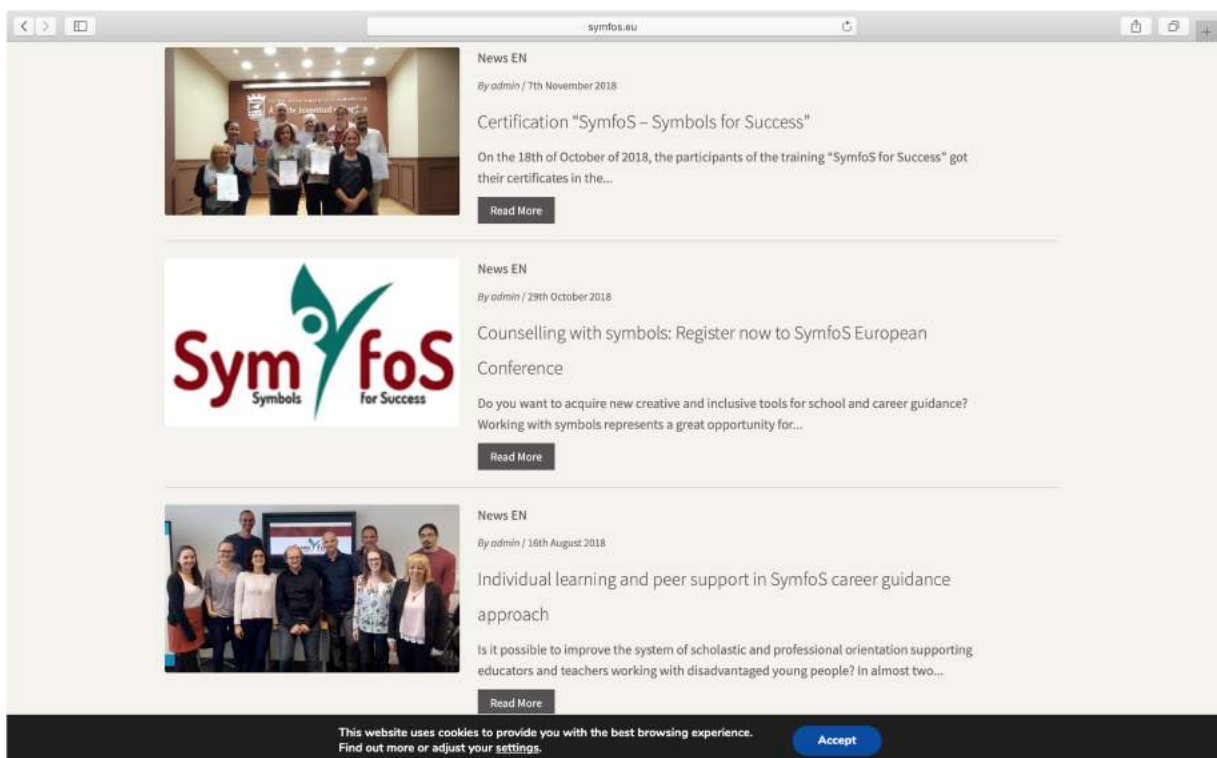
symfos.eu

News EN

By admin / 7th November 2018

Certification "SymfoS – Symbols for Success"

On the 18th of October of 2018, the participants of the training "SymfoS for Success" got their certificates in the...

Read More

Sym foS
Symbols for Success

News EN

By admin / 29th October 2018

Counselling with symbols: Register now to SymfoS European Conference

Do you want to acquire new creative and inclusive tools for school and career guidance? Working with symbols represents a great opportunity for...

Read More

News EN

By admin / 16th August 2018

Individual learning and peer support in SymfoS career guidance approach

Is it possible to improve the system of scholastic and professional orientation supporting educators and teachers working with disadvantaged young people? In almost two...

Read More

This website uses cookies to provide you with the best browsing experience.
Find out more or adjust your settings.

Accept